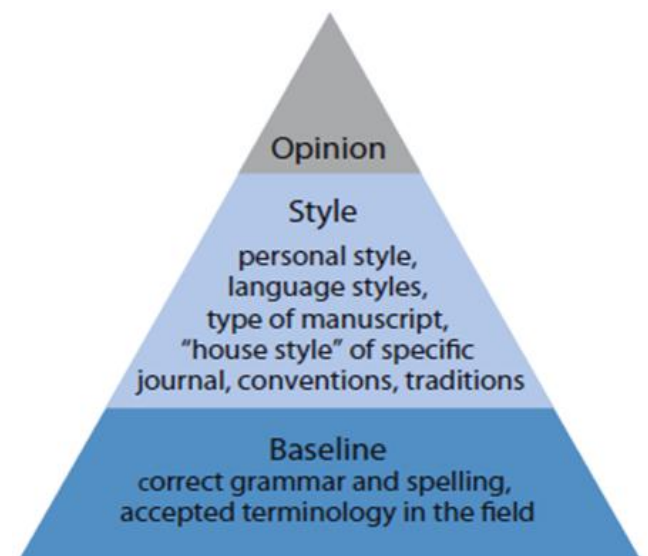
Opinion

Style

personal style, language styles, type of manuscript, "house style" of specific journal, conventions, traditions

Baseline

correct grammar and spelling, accepted terminology in the field